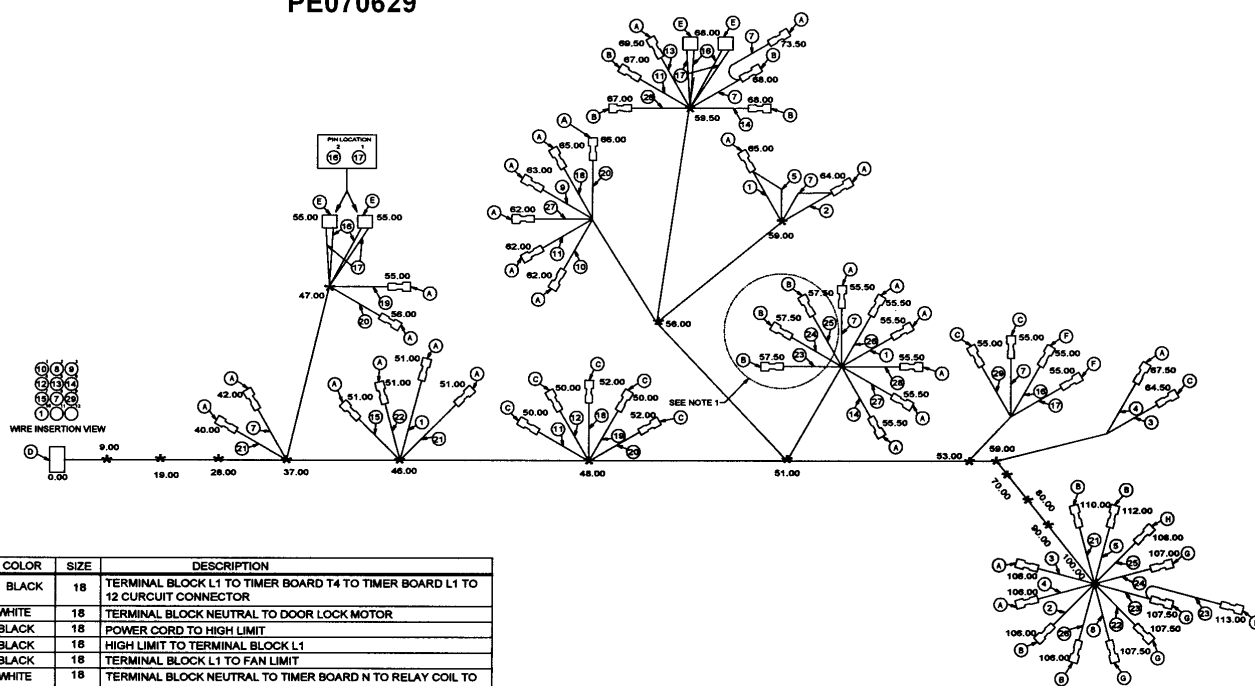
PE070629

PIN LOCATION
2 1
16 17

10 8 9
12 13 14
15 7 29
1

WIRE INSERTION VIEW

D
0.00
9.00
19.00
28.00
37.00
46.00
48.00
51.00
53.00
59.00
70.00
80.00
90.00
100.00

A 42.00 7
A 40.00 21

E 55.00 16 E 55.00
17
47.00
55.00 A
19
56.00 A
20

A 51.00
A 51.00
A 51.00 15 22 1
51.00 A
21

C 50.00 C 52.00 C
50.00
C 50.00 11 12 18 52.00 C
18
20

A 65.00 18 66.00
A 63.00 9 20
A 62.00 27
62.00 11
A 62.00 10
A

56.00

B 69.50 13 E 68.00 E 7 A 73.50
B 67.00 11 16
17 B 68.00
B 67.00 28 59.50 7 68.00 B
14

A 65.00
1 5 7 64.00 A
2
59.00

SEE NOTE 1

B 57.50 A 55.50
B 57.50 25 55.50 A
24 7 55.50 A
B 57.50 23 26
1 55.50 A
28 55.50
14 27 A
55.50 A

C 55.00 C 55.00 F
26 7 55.00
16 55.00 F
17

A 67.50
64.50 C
4
3

B 110.00 B
112.00
21 6 H 108.00
25 107.00 G
A 108.00 3
A 108.00 4 24
A 2 23 107.50 G 23 113.00
105.00 26 8 107.50
B 106.00 G
B G

| COLOR | SIZE | DESCRIPTION |
|---|---|---|
| BLACK | 18 | TERMINAL BLOCK L1 TO TIMER BOARD T4 TO TIMER BOARD L1 TO 12 CURCUIT CONNECTOR |
| WHITE | 18 | TERMINAL BLOCK NEUTRAL TO DOOR LOCK MOTOR |
| BLACK | 18 | POWER CORD TO HIGH LIMIT |
| BLACK | 18 | HIGH LIMIT TO TERMINAL BLOCK L1 |
| BLACK | 18 | TERMINAL BLOCK L1 TO FAN LIMIT |
| WHITE | 18 | TERMINAL BLOCK NEUTRAL TO TIMER BOARD N TO RELAY COIL TO |